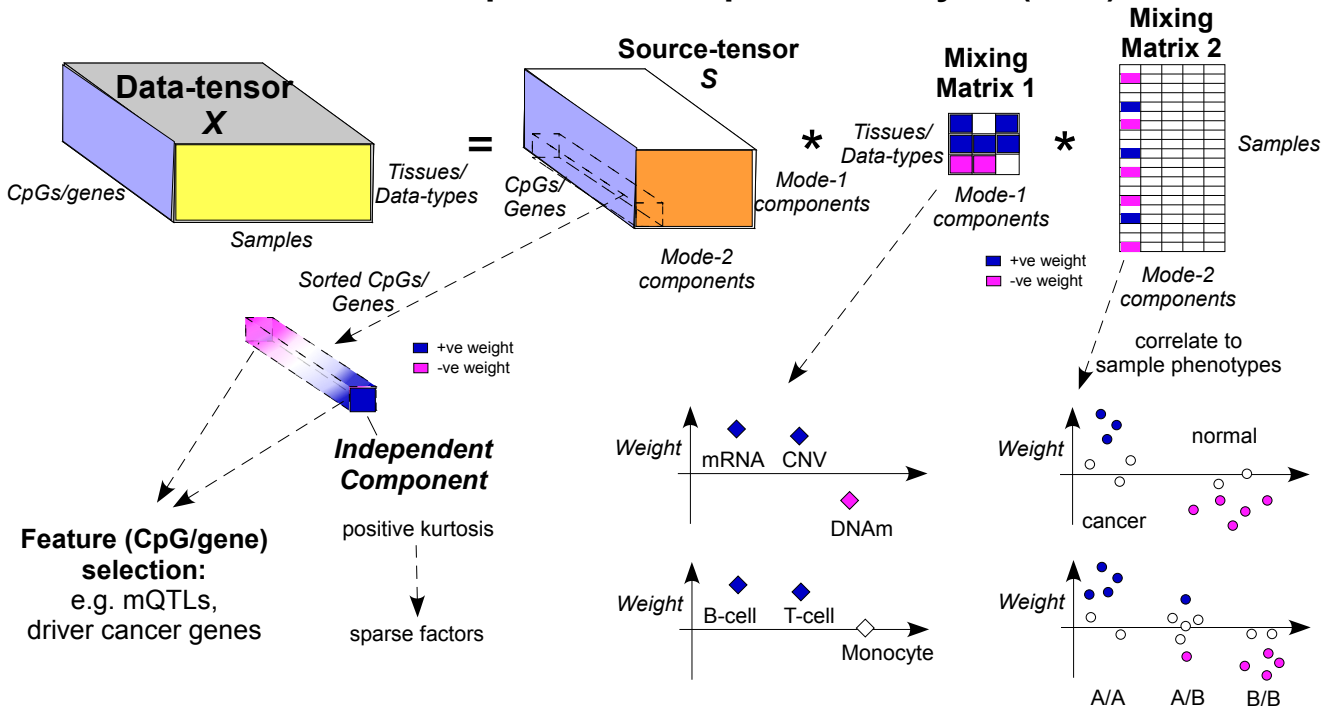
Mixing Matrix 2

Data-tensor
X

=

Source-tensor
S

*

Mixing Matrix 1

*

CpGs/genes

Samples

Tissues/ Data-types

CpGs/ Genes

Mode-2 components

Tissues/ Data-types

Mode-1 components

Mode-1 components

Samples

Mode-2 components

+ve weight
-ve weight

Sorted CpGs/ Genes

+ve weight
-ve weight

Independent Component

positive kurtosis

sparse factors

Feature (CpG/gene) selection:
e.g. mQTLs, driver cancer genes

correlate to sample phenotypes

Weight

mRNA

CNV

DNAm

Weight

B-cell

T-cell

Monocyte

Weight

normal

cancer

Weight

A/A

A/B

B/B